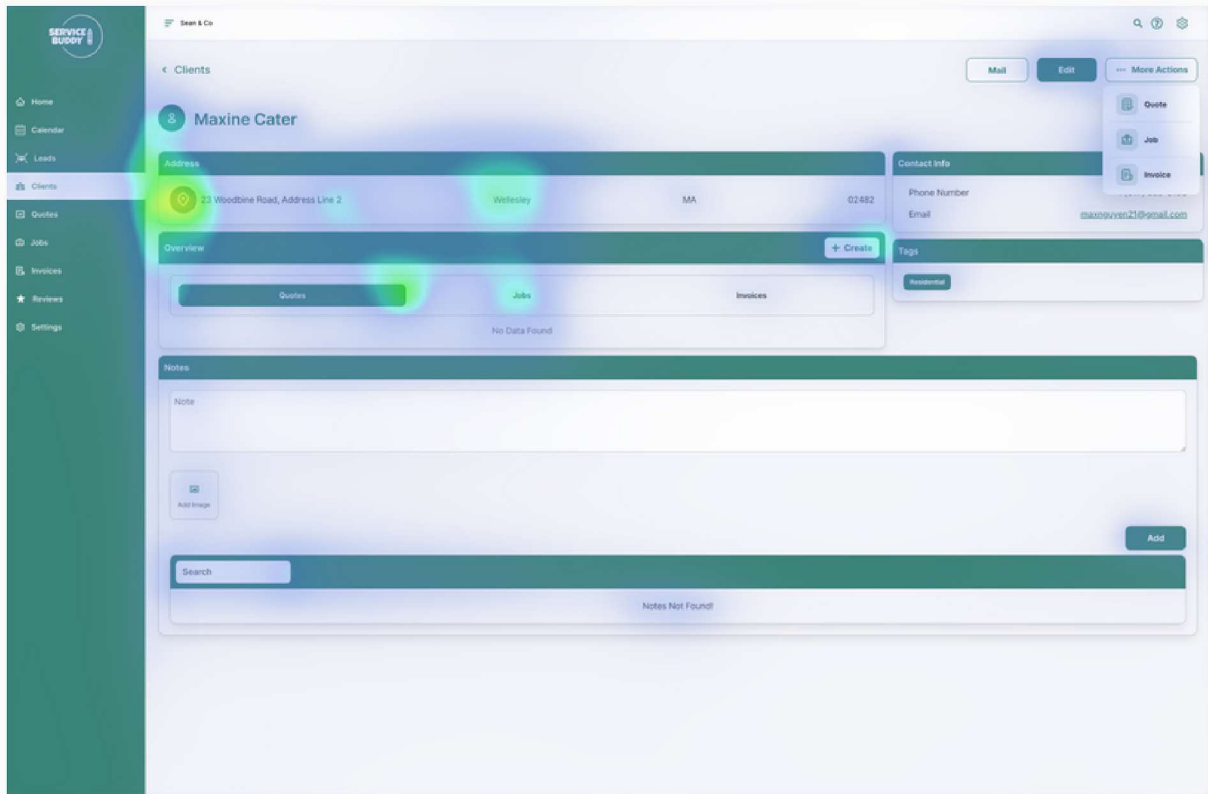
SERVICE BUDDY

Home
Calendar
Leads
Clients
Quotes
Jobs
Invoices
Reviews
Settings

Sean & Co

< Clients

Mail
Edit
··· More Actions
Quote
Job
Invoice

Maxine Cater

Address
23 Woodbine Road, Address Line 2
Wellesley
MA
02482

Contact Info
Phone Number
Email
maxnguyen21@gmail.com

Overview
+ Create
Quotes
Jobs
Invoices
No Data Found

Tags
Residential

Notes
Note
Add Image
Add
Search
Notes Not Found!